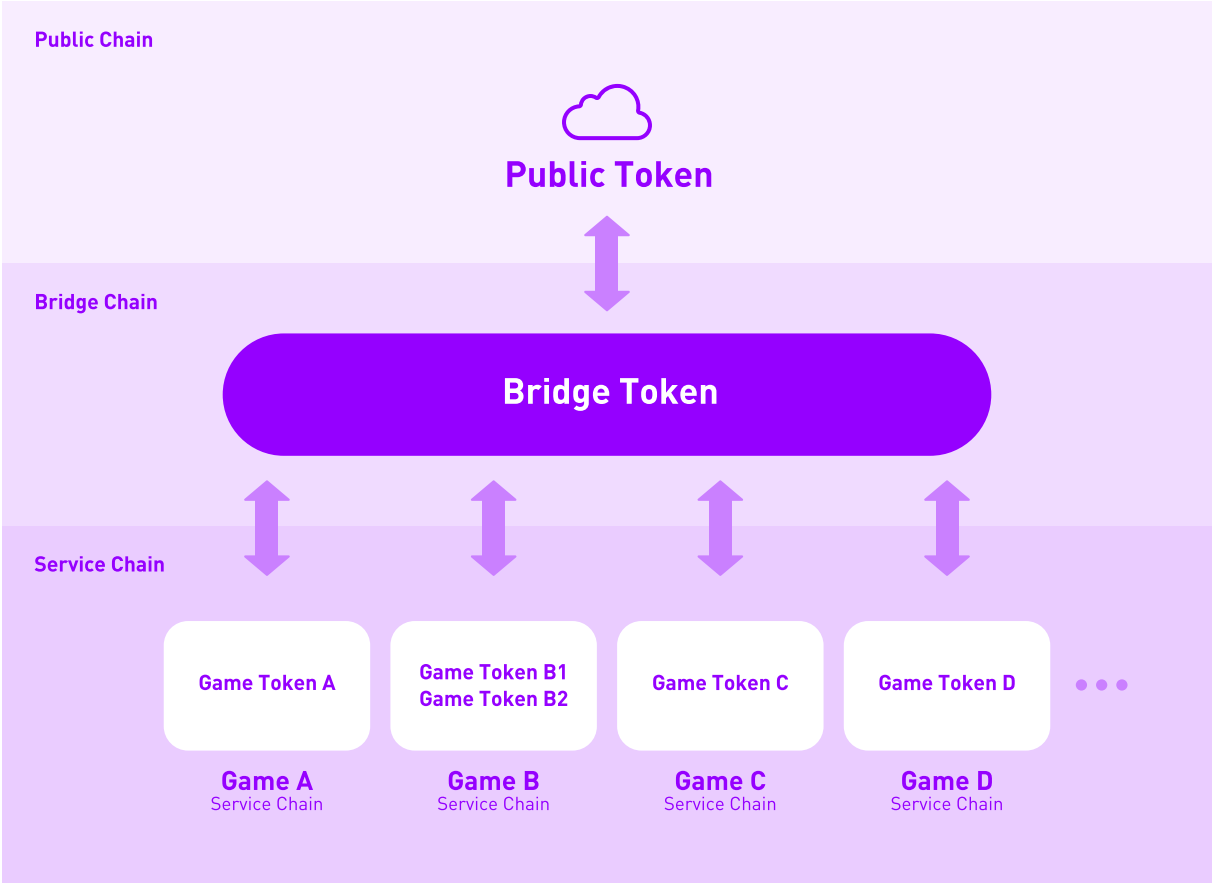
Public Chain

Public Token

Bridge Chain

Bridge Token

Service Chain

Game Token A

Game Token B1
Game Token B2

Game Token C

Game Token D

Game A
Service Chain

Game B
Service Chain

Game C
Service Chain

Game D
Service Chain